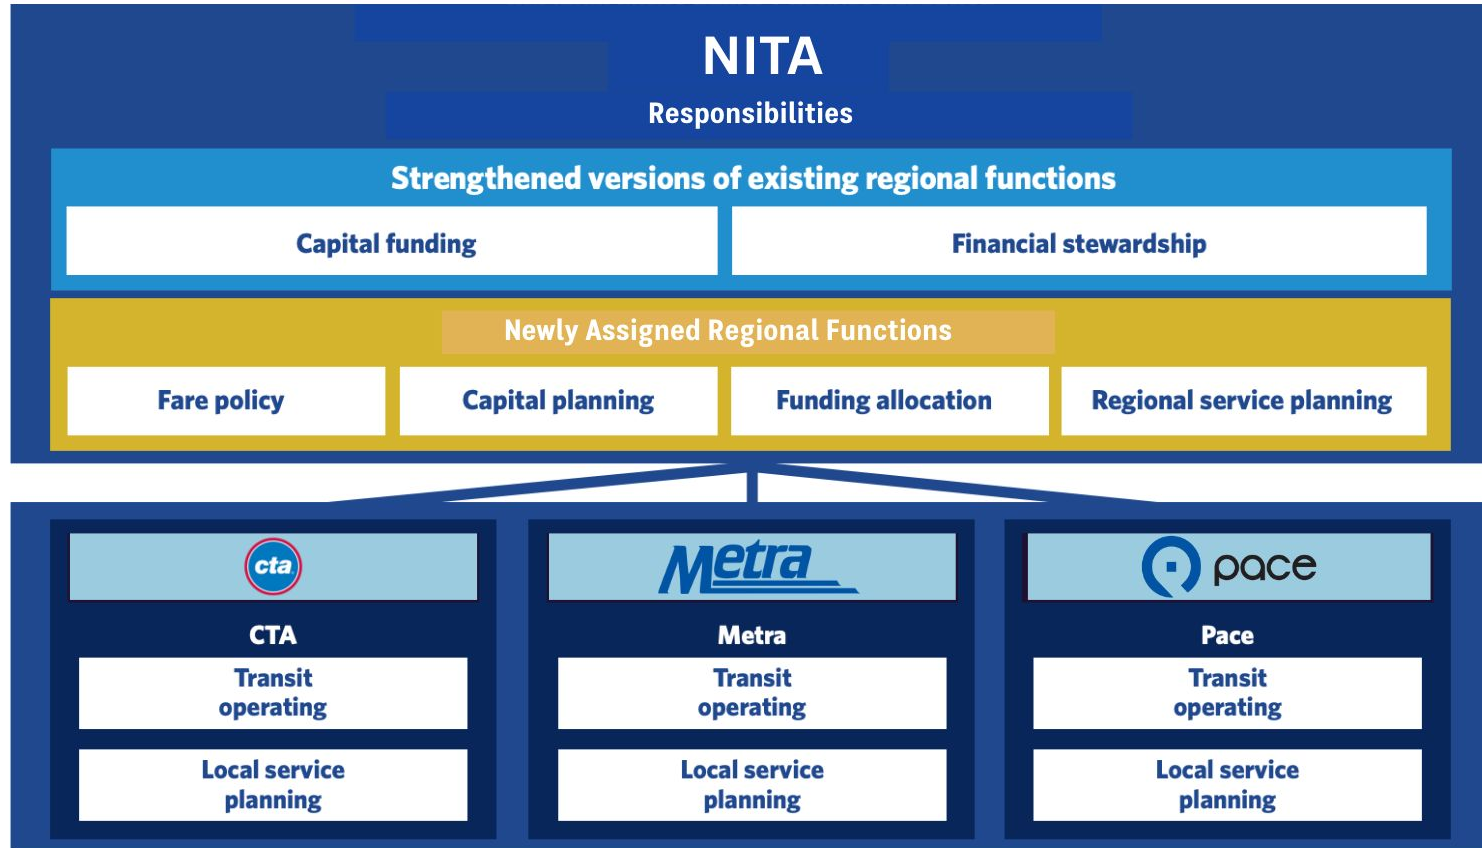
NITA

Responsibilities

Strengthened versions of existing regional functions

Capital funding

Financial stewardship

Newly Assigned Regional Functions

Fare policy

Capital planning

Funding allocation

Regional service planning

cta

CTA

Transit operating

Local service planning

Metra

Metra

Transit operating

Local service planning

pace

Pace

Transit operating

Local service planning